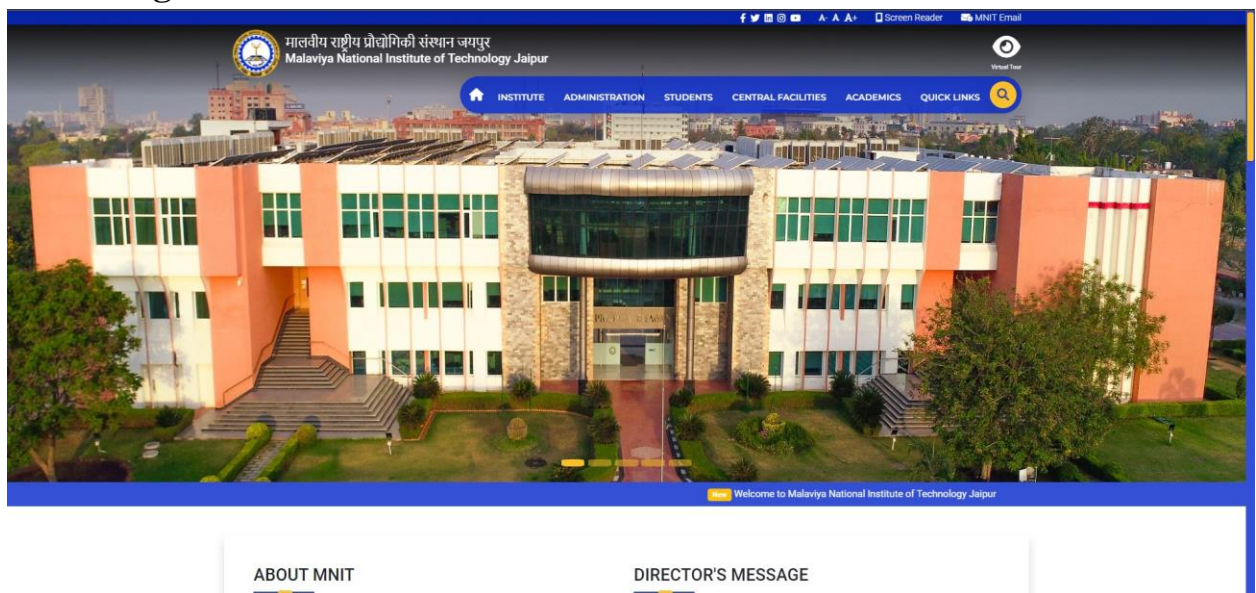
A- A A+ Screen Reader MNIT Email

मालवीय राष्ट्रीय प्रौद्योगिकी संस्थान जयपुर
Malaviya National Institute of Technology Jaipur

Virtual Tour

INSTITUTE ADMINISTRATION STUDENTS CENTRAL FACILITIES ACADEMICS QUICK LINKS

New Welcome to Malaviya National Institute of Technology Jaipur

ABOUT MNIT

DIRECTOR'S MESSAGE